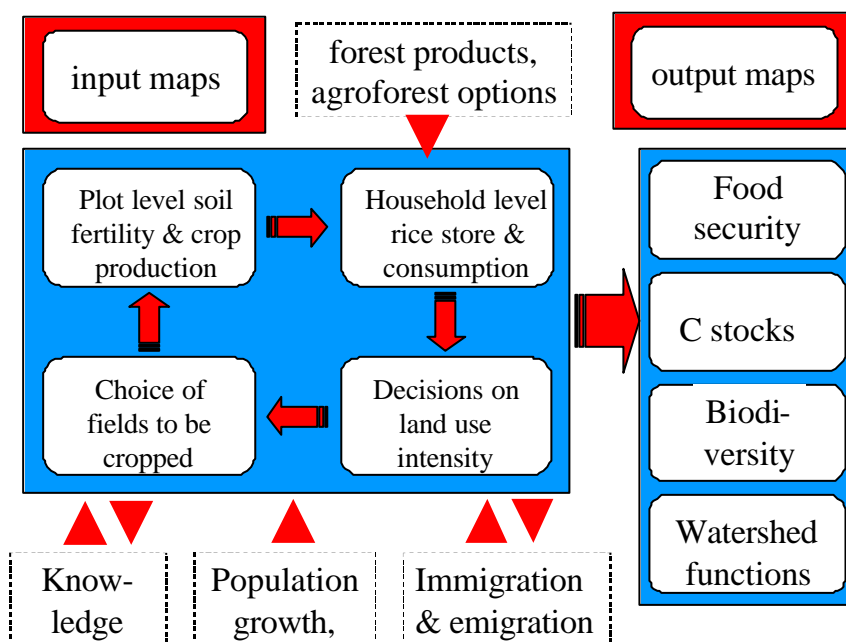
input maps

forest products, agroforest options

output maps

Plot level soil fertility & crop production

Household level rice store & consumption

Choice of fields to be cropped

Decisions on land use intensity

Food security

C stocks

Biodi-versity

Watershed functions

Know-ledge

Population growth,

Immigration & emigration